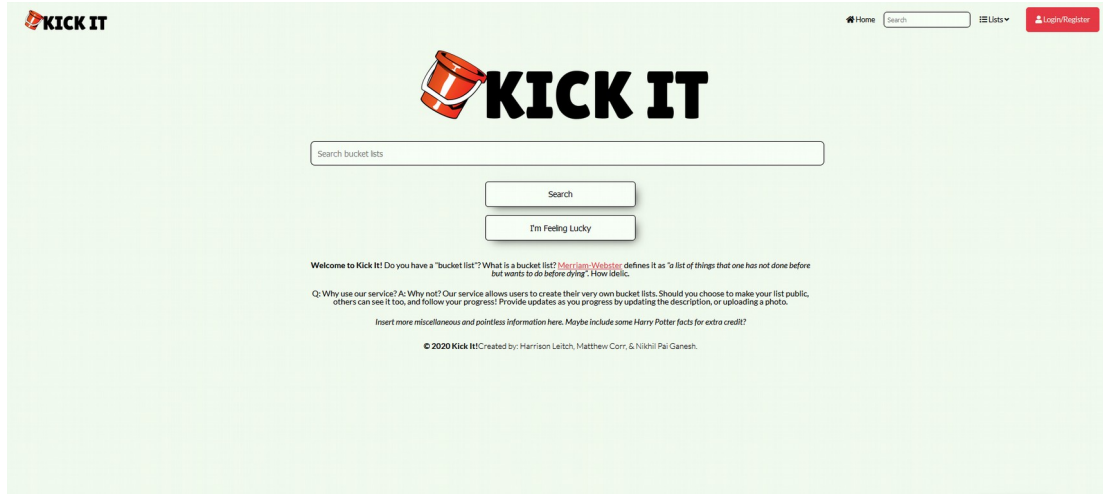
KICK IT

Home Search Lists Login/Register

KICK IT

Search bucket lists

Search

I'm Feeling Lucky

**Welcome to Kick It!** Do you have a "bucket list"? What is a bucket list? Merriam-Webster defines it as *"a list of things that one has not done before but wants to do before dying"*. How idelic.

Q: Why use our service? A: Why not? Our service allows users to create their very own bucket lists. Should you choose to make your list public, others can see it too, and follow your progress! Provide updates as you progress by updating the description, or uploading a photo.

*Insert more miscellaneous and pointless information here. Maybe include some Harry Potter facts for extra credit?*

**© 2020 Kick It!**Created by: Harrison Leitch, Matthew Corr, & Nikhil Pai Ganesh.